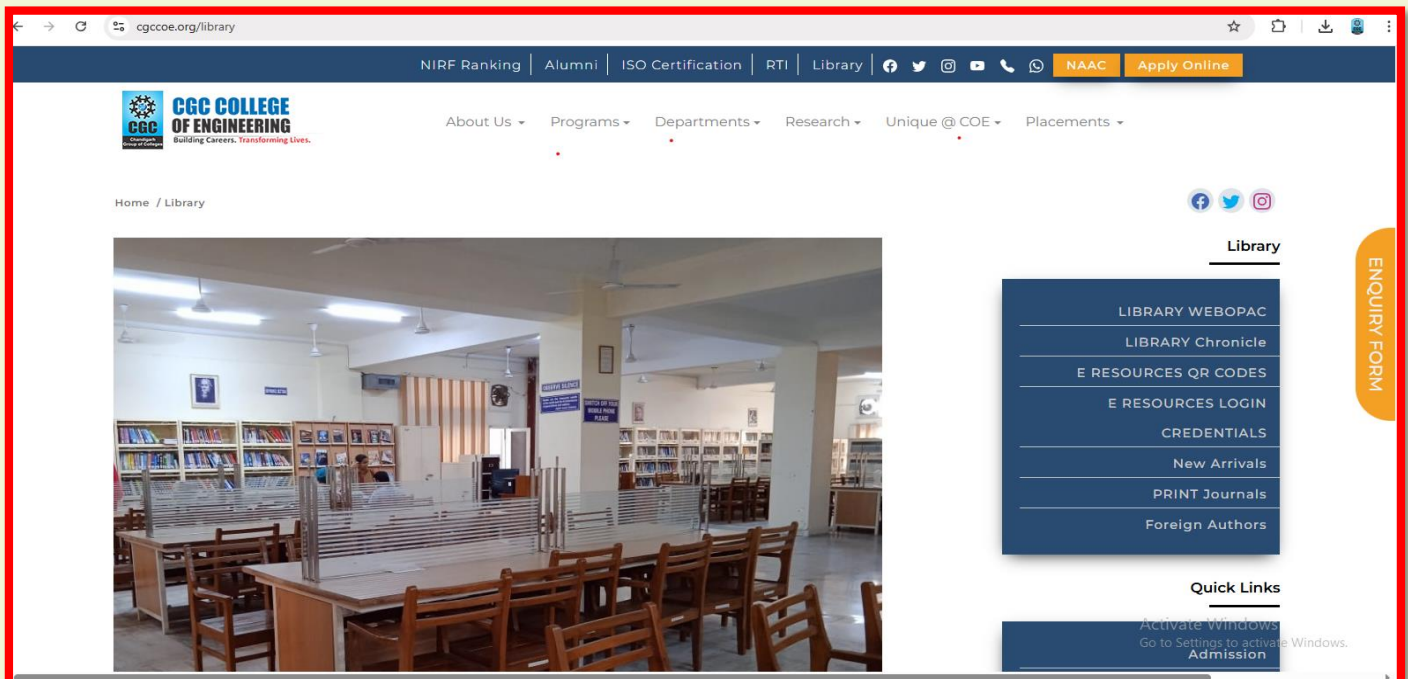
cgccoe.org/library

NIRF Ranking | Alumni | ISO Certification | RTI | Library | NAAC Apply Online

CGC COLLEGE OF ENGINEERING
CGC
Chandigarh Group of Colleges
Building Careers. Transforming Lives.

About Us ▾ Programs ▾ Departments ▾ Research ▾ Unique @ COE ▾ Placements ▾

Home / Library

OBSERVE SILENCE

SWITCH OFF YOUR MOBILE PHONE PLEASE

Library

LIBRARY WEBOPAC
LIBRARY Chronicle
E RESOURCES QR CODES
E RESOURCES LOGIN CREDENTIALS
New Arrivals
PRINT Journals
Foreign Authors

Quick Links

Admission

ENQUIRY FORM

Activate Windows
Go to Settings to activate Windows.